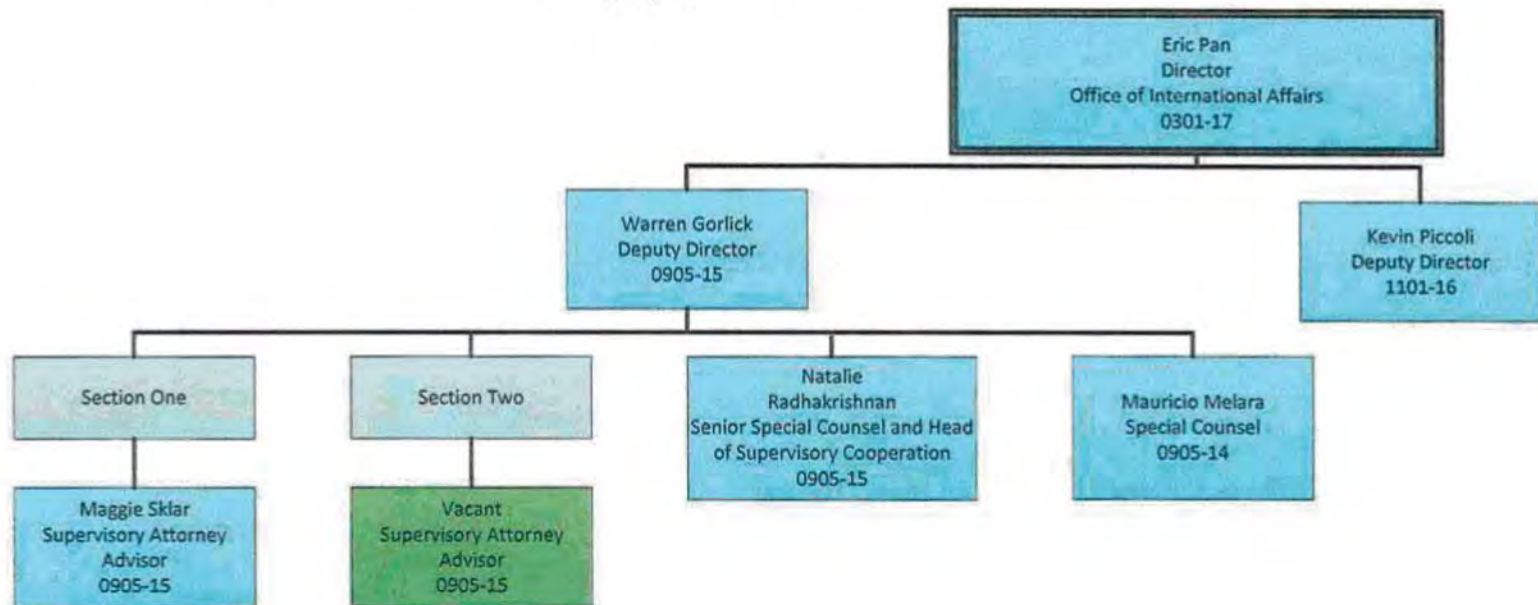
Eric Pan
Director
Office of International Affairs
0301-17

Warren Gorlick
Deputy Director
0905-15

Kevin Piccoli
Deputy Director
1101-16

Section One

Section Two

Natalie Radhakrishnan
Senior Special Counsel and Head of Supervisory Cooperation
0905-15

Mauricio Melara
Special Counsel
0905-14

Maggie Sklar
Supervisory Attorney Advisor
0905-15

Vacant
Supervisory Attorney Advisor
0905-15